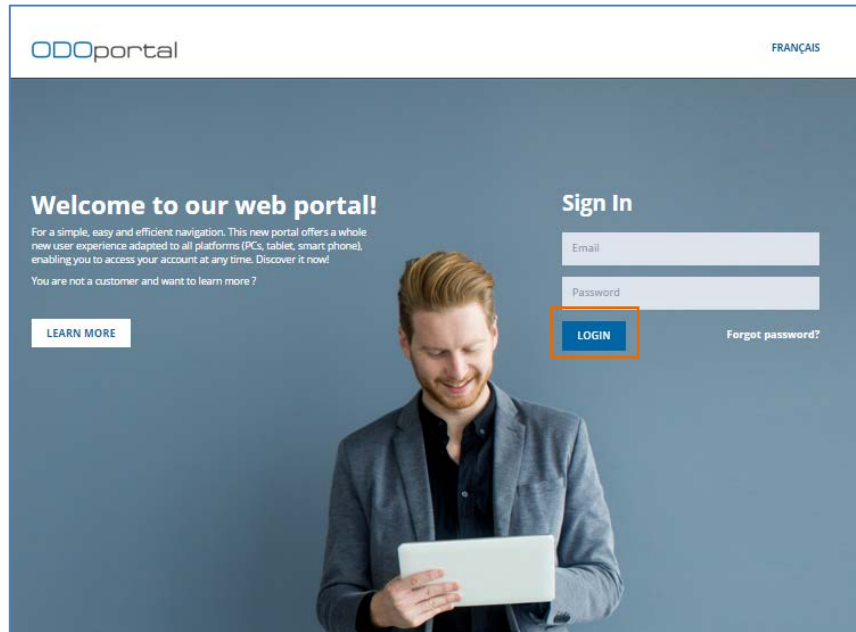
ODOportal

FRANÇAIS

Welcome to our web portal!

For a simple, easy and efficient navigation. This new portal offers a whole new user experience adapted to all platforms (PCs, tablet, smart phone), enabling you to access your account at any time. Discover it now!

You are not a customer and want to learn more ?

LEARN MORE

Sign In

Email

Password

LOGIN

Forgot password?